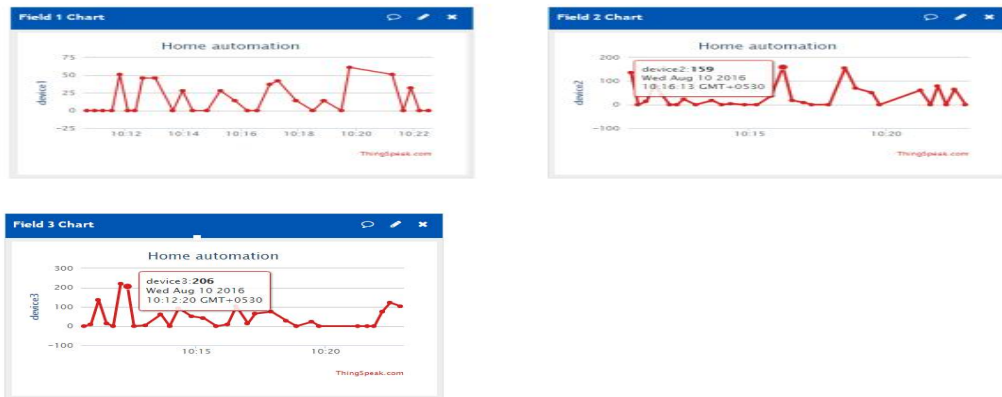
Field 1 Chart

Home automation

75
50
25
0
−25

device1

10:12 10:14 10:16 10:18 10:20 10:22

ThingSpeak.com

Field 2 Chart

Home automation

200
100
0
−100

device2

device2: **159**
Wed Aug 10 2016
10:16:13 GMT+0530

10:15 10:20

ThingSpeak.com

Field 3 Chart

Home automation

300
200
100
0
−100

device3

device3: **206**
Wed Aug 10 2016
10:12:20 GMT+0530

10:15 10:20

ThingSpeak.com